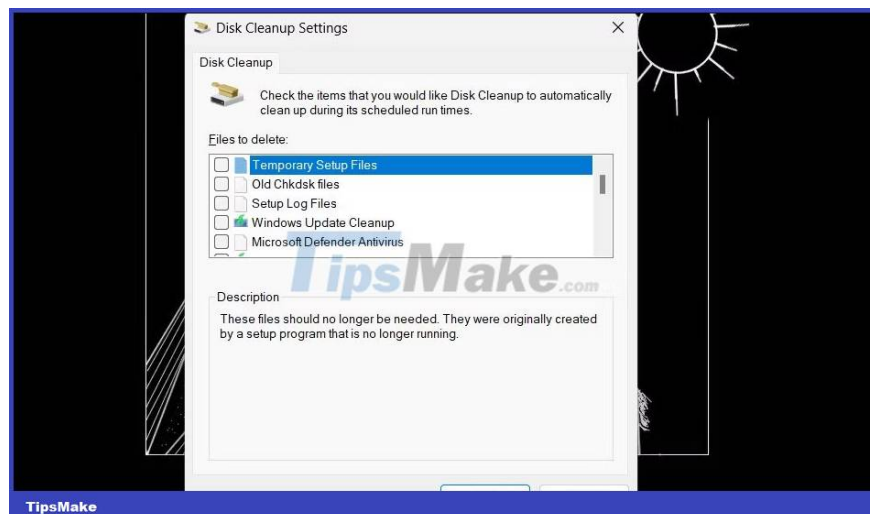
Disk Cleanup Settings

Disk Cleanup

Check the items that you would like Disk Cleanup to automatically clean up during its scheduled run times.

Files to delete:

Temporary Setup Files
Old Chkdsk files
Setup Log Files
Windows Update Cleanup
Microsoft Defender Antivirus

TipsMake.com

Description

These files should no longer be needed. They were originally created by a setup program that is no longer running.

TipsMake